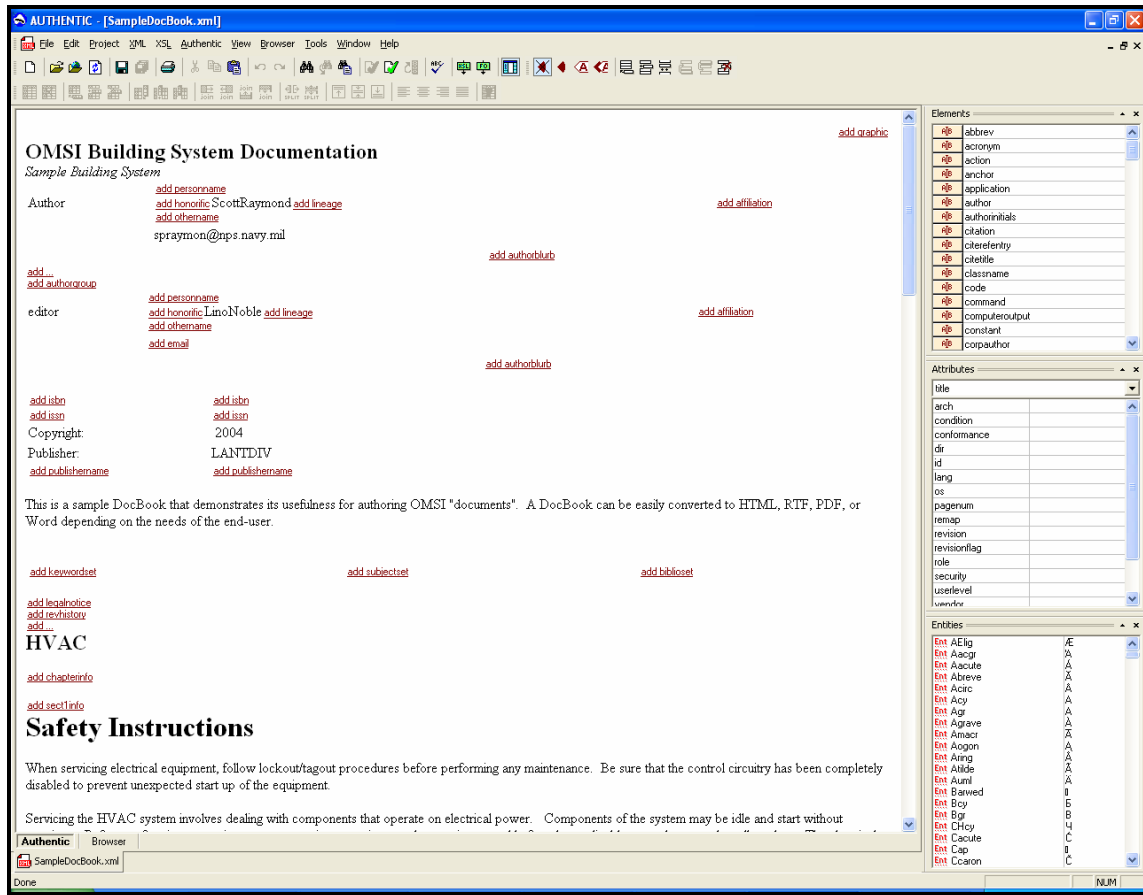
AUTHENTIC - [SampleDocBook.xml]

File Edit Project XML XSL Authentic View Browser Tools Window Help

add graphic

OMSI Building System Documentation

Sample Building System

add personname
Author add honorific ScottRaymond add lineage add affiliation
add othername

spraymon@nps.navy.mil

add authorblurb

add ...
add authorgroup

add personname
editor add honorific LinoNoble add lineage add affiliation
add othername

add email

add authorblurb

add isbn add isbn
add issn add issn
Copyright: 2004
Publisher: LANTDIV
add publishername add publishername

This is a sample DocBook that demonstrates its usefulness for authoring OMSI "documents". A DocBook can be easily converted to HTML, RTF, PDF, or Word depending on the needs of the end-user.

add keywordset add subjectset add biblioset

add legalnotice
add revhistory
add ...

HVAC

add chapterinfo

add sect1info

Safety Instructions

When servicing electrical equipment, follow lockout/tagout procedures before performing any maintenance. Be sure that the control circuitry has been completely disabled to prevent unexpected start up of the equipment.

Servicing the HVAC system involves dealing with components that operate on electrical power. Components of the system may be idle and start without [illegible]

Authentic Browser

SampleDocBook.xml

Done NUM

Elements
abbrev
acronym
action
anchor
application
author
authorinitials
citation
citerefentry
citetitle
classname
code
command
computeroutput
constant
corpauthor

Attributes
title
arch
condition
conformance
dir
id
lang
os
pagenum
remap
revision
revisionflag
role
security
userlevel
vendor

Entities
Ent AElig Æ
Ent Aacgr Ά
Ent Aacute Á
Ent Abreve Ă
Ent Acirc Â
Ent Acy А
Ent Agr Α
Ent Agrave À
Ent Amacr Ā
Ent Aogon Ą
Ent Aring Å
Ent Atilde Ã
Ent Auml Ä
Ent Barwed
Ent Bcy Б
Ent Bgr Β
Ent CHcy Ч
Ent Cacute Ć
Ent Cap
Ent Ccaron Č